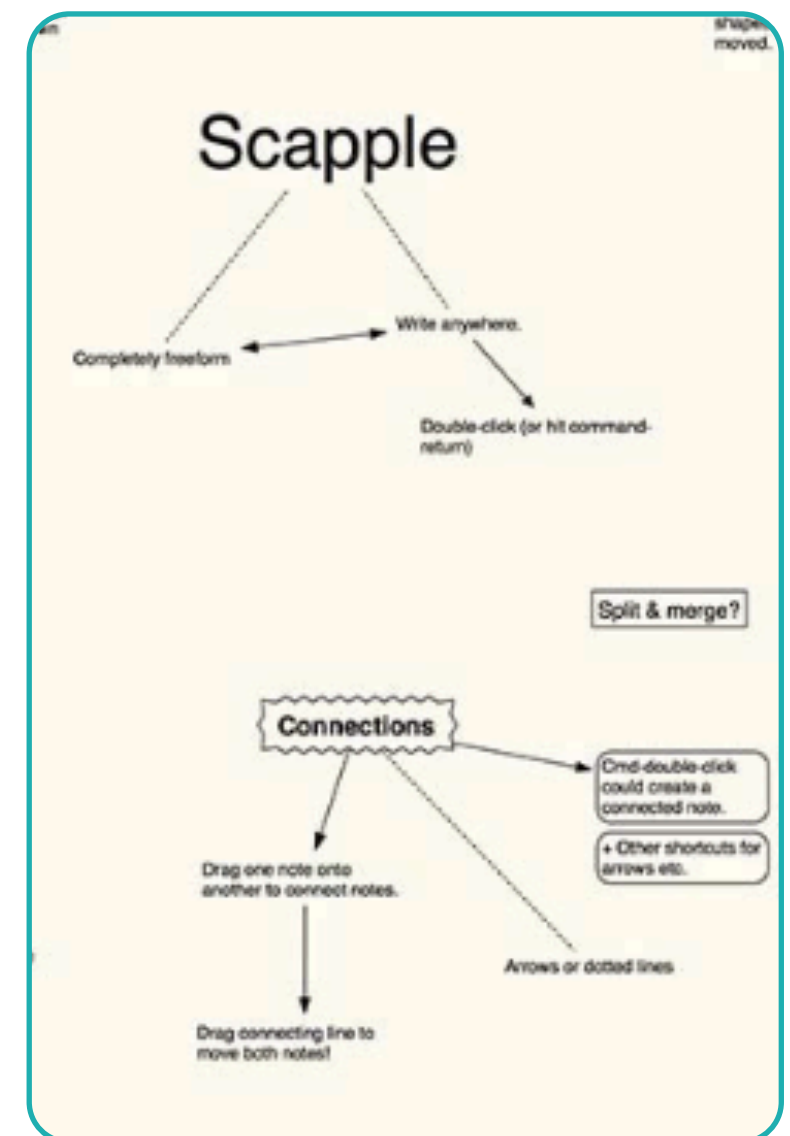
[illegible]

shape moved.

Scapple

Completely freeform

Write anywhere.

Double-click (or hit command-return)

Split & merge?

Connections

Cmd-double-click could create a connected note.

+ Other shortcuts for arrows etc.

Drag one note onto another to connect notes.

Arrows or dotted lines

Drag connecting line to move both notes!